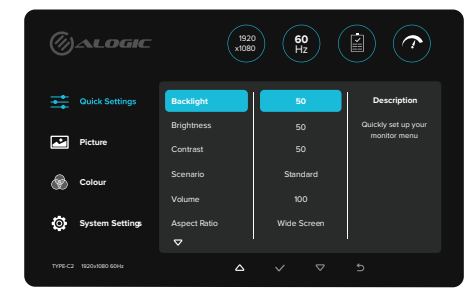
ALOGIC

1920 x1080

60 Hz

Quick Settings

Picture

Colour

System Settings

| Backlight | 50 | Description |
|---|---|---|
| Brightness | 50 | Quickly set up your monitor menu |
| Contrast | 50 | |
| Scenario | Standard | |
| Volume | 100 | |
| Aspect Ratio | Wide Screen | |

TYPE-C2 1920x1080 60Hz